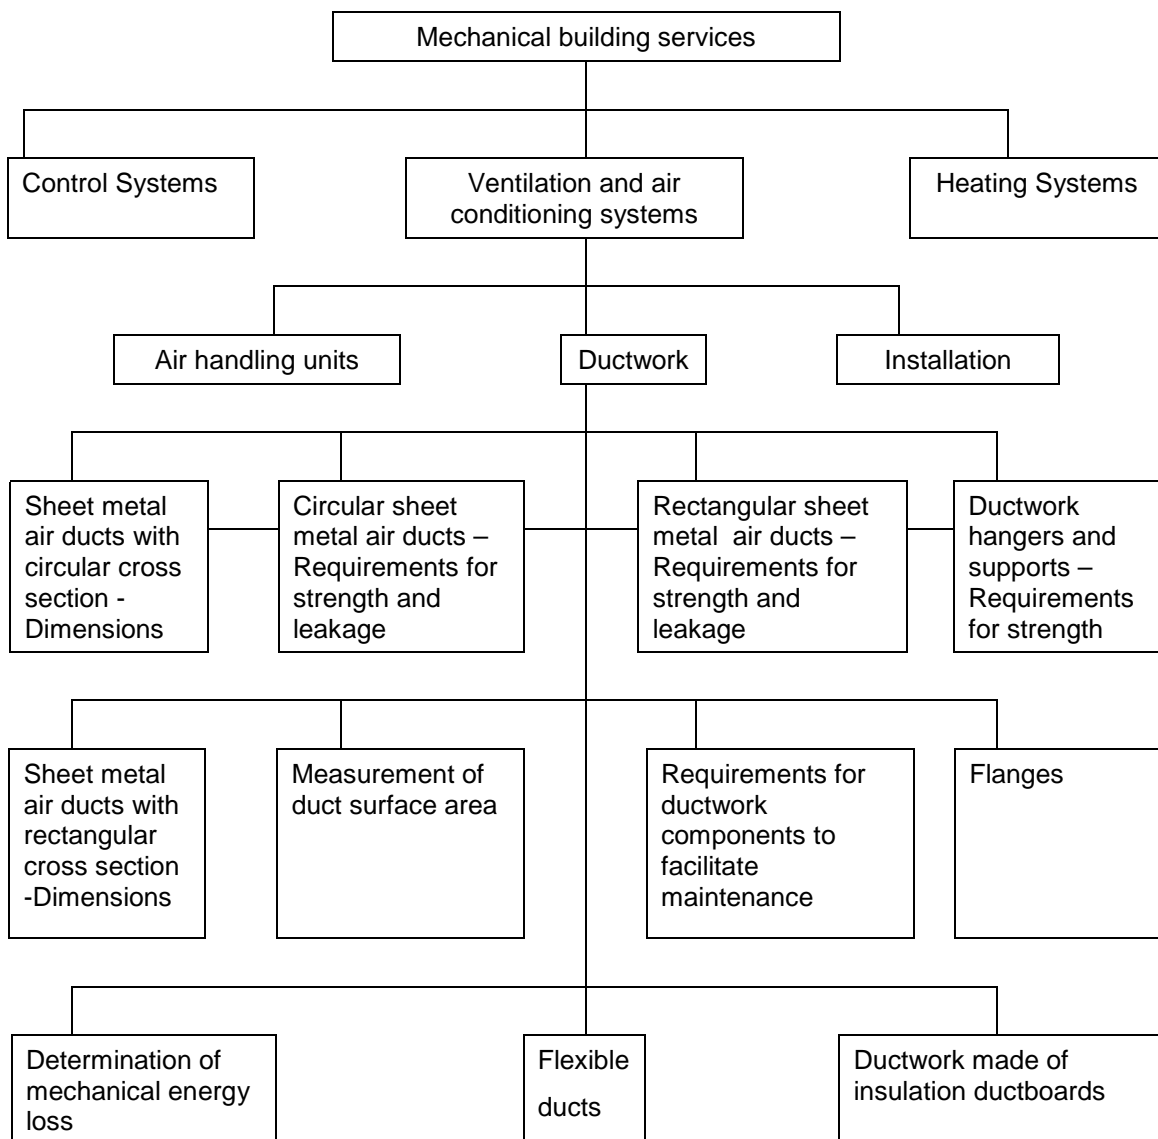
Mechanical building services

Control Systems

Ventilation and air conditioning systems

Heating Systems

Air handling units

Ductwork

Installation

Sheet metal air ducts with circular cross section - Dimensions

Circular sheet metal air ducts – Requirements for strength and leakage

Rectangular sheet metal air ducts – Requirements for strength and leakage

Ductwork hangers and supports – Requirements for strength

Sheet metal air ducts with rectangular cross section -Dimensions

Measurement of duct surface area

Requirements for ductwork components to facilitate maintenance

Flanges

Determination of mechanical energy loss

Flexible ducts

Ductwork made of insulation ductboards